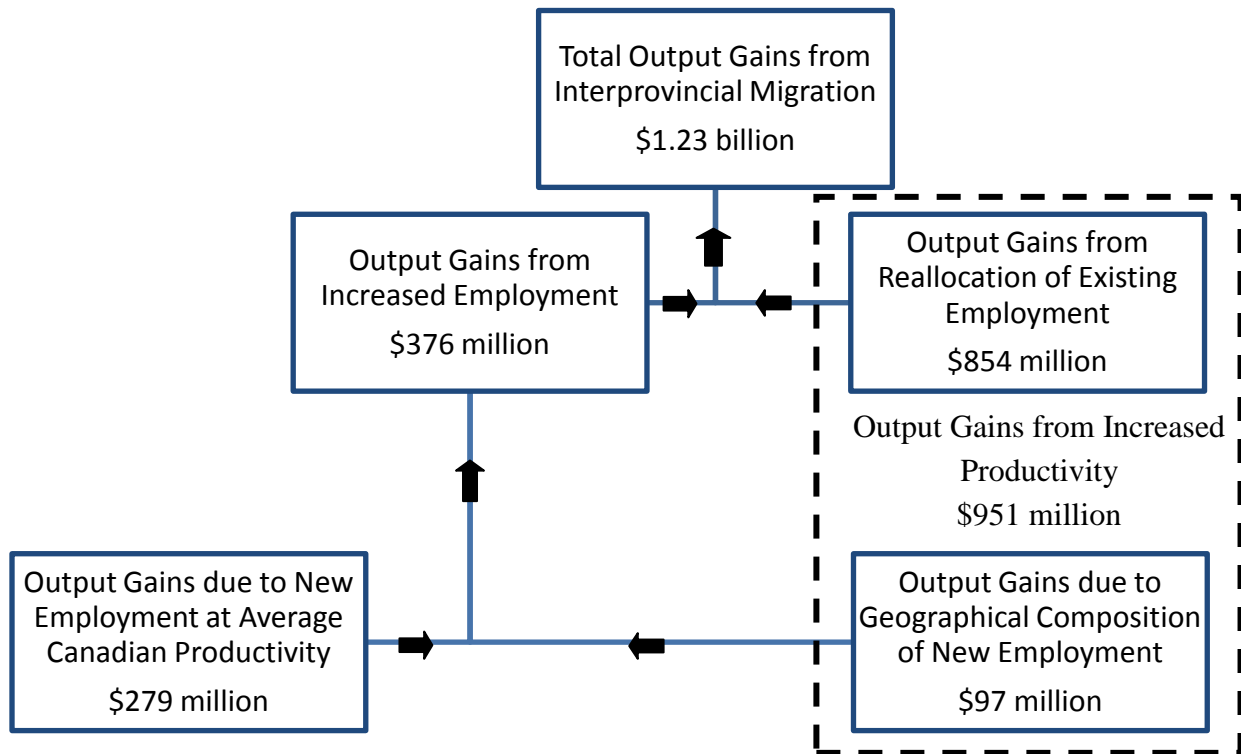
Total Output Gains from Interprovincial Migration

$1.23 billion

Output Gains from Increased Employment

$376 million

Output Gains from Reallocation of Existing Employment

$854 million

Output Gains from Increased Productivity

$951 million

Output Gains due to New Employment at Average Canadian Productivity

$279 million

Output Gains due to Geographical Composition of New Employment

$97 million